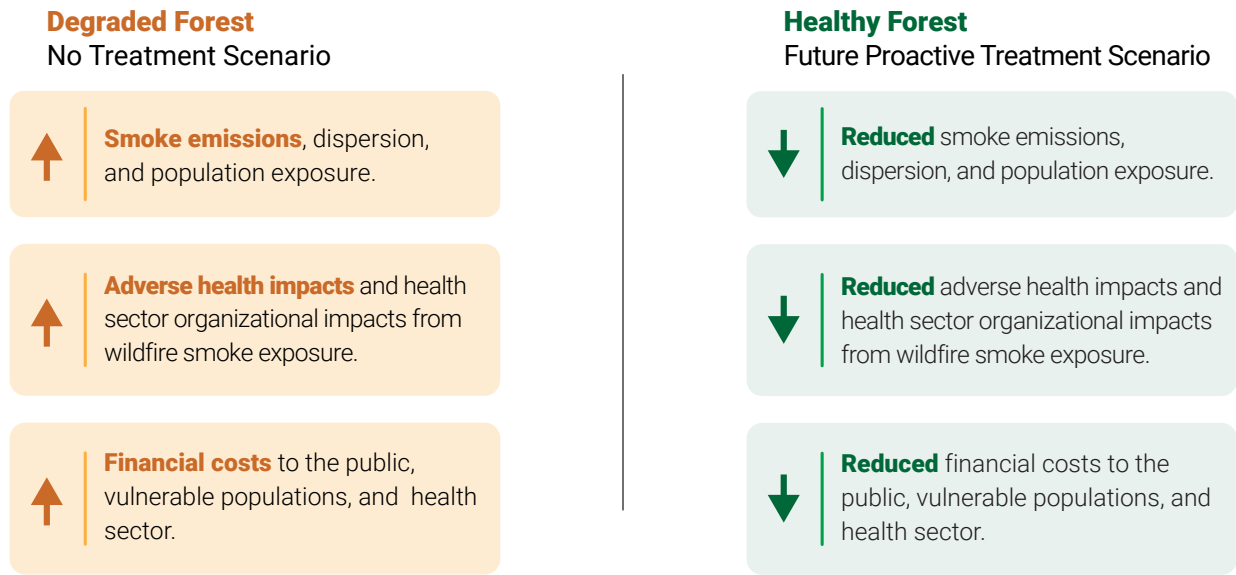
Degraded Forest
No Treatment Scenario

Smoke emissions, dispersion, and population exposure.

Adverse health impacts and health sector organizational impacts from wildfire smoke exposure.

Financial costs to the public, vulnerable populations, and health sector.

Healthy Forest
Future Proactive Treatment Scenario

Reduced smoke emissions, dispersion, and population exposure.

Reduced adverse health impacts and health sector organizational impacts from wildfire smoke exposure.

Reduced financial costs to the public, vulnerable populations, and health sector.